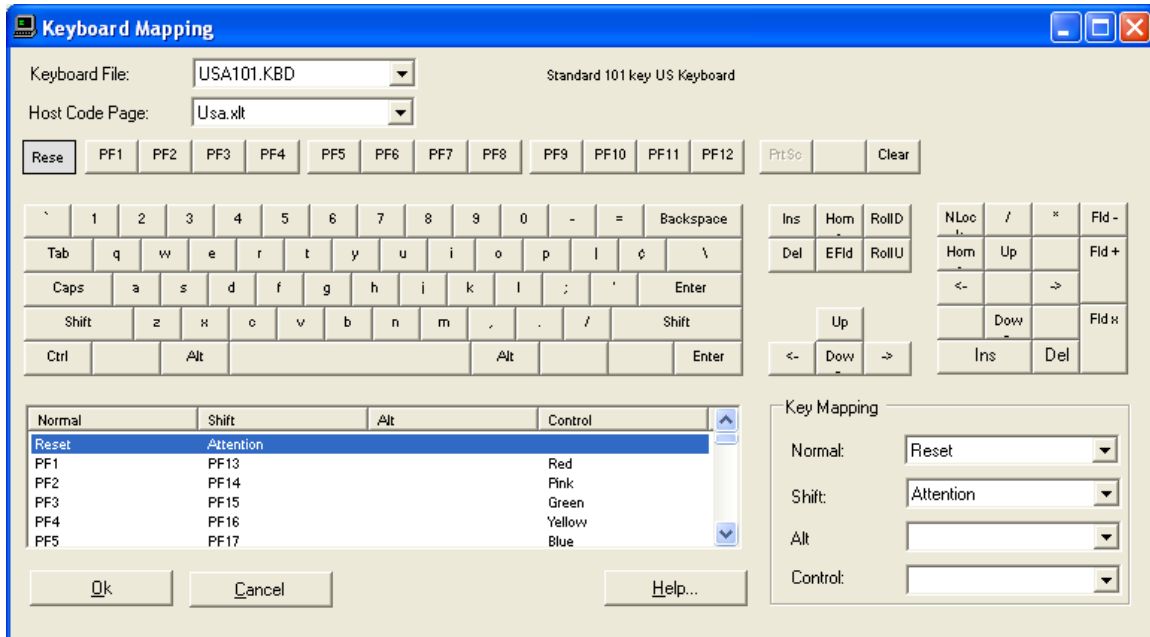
Keyboard Mapping

Keyboard File: USA101.KBD
Standard 101 key US Keyboard
Host Code Page: Usa.xlt

Rese PF1 PF2 PF3 PF4 PF5 PF6 PF7 PF8 PF9 PF10 PF11 PF12 PrtSc Clear

` 1 2 3 4 5 6 7 8 9 0 - = Backspace
Tab q w e r t y u i o p | ¢ \
Caps a s d f g h j k l ; ' Enter
Shift z x c v b n m , . / Shift
Ctrl Alt Alt Enter

Ins Hom RollD
Del EFld RollU
Up
<- Dow ->

NLoc / * Fld -
Hom Up Fld +
<- ->
Dow Fld x
Ins Del

| Normal | Shift | Alt | Control |
|---|---|---|---|
| Reset | Attention | | |
| PF1 | PF13 | | Red |
| PF2 | PF14 | | Pink |
| PF3 | PF15 | | Green |
| PF4 | PF16 | | Yellow |
| PF5 | PF17 | | Blue |

Key Mapping
Normal: Reset
Shift: Attention
Alt
Control:

Ok Cancel Help...